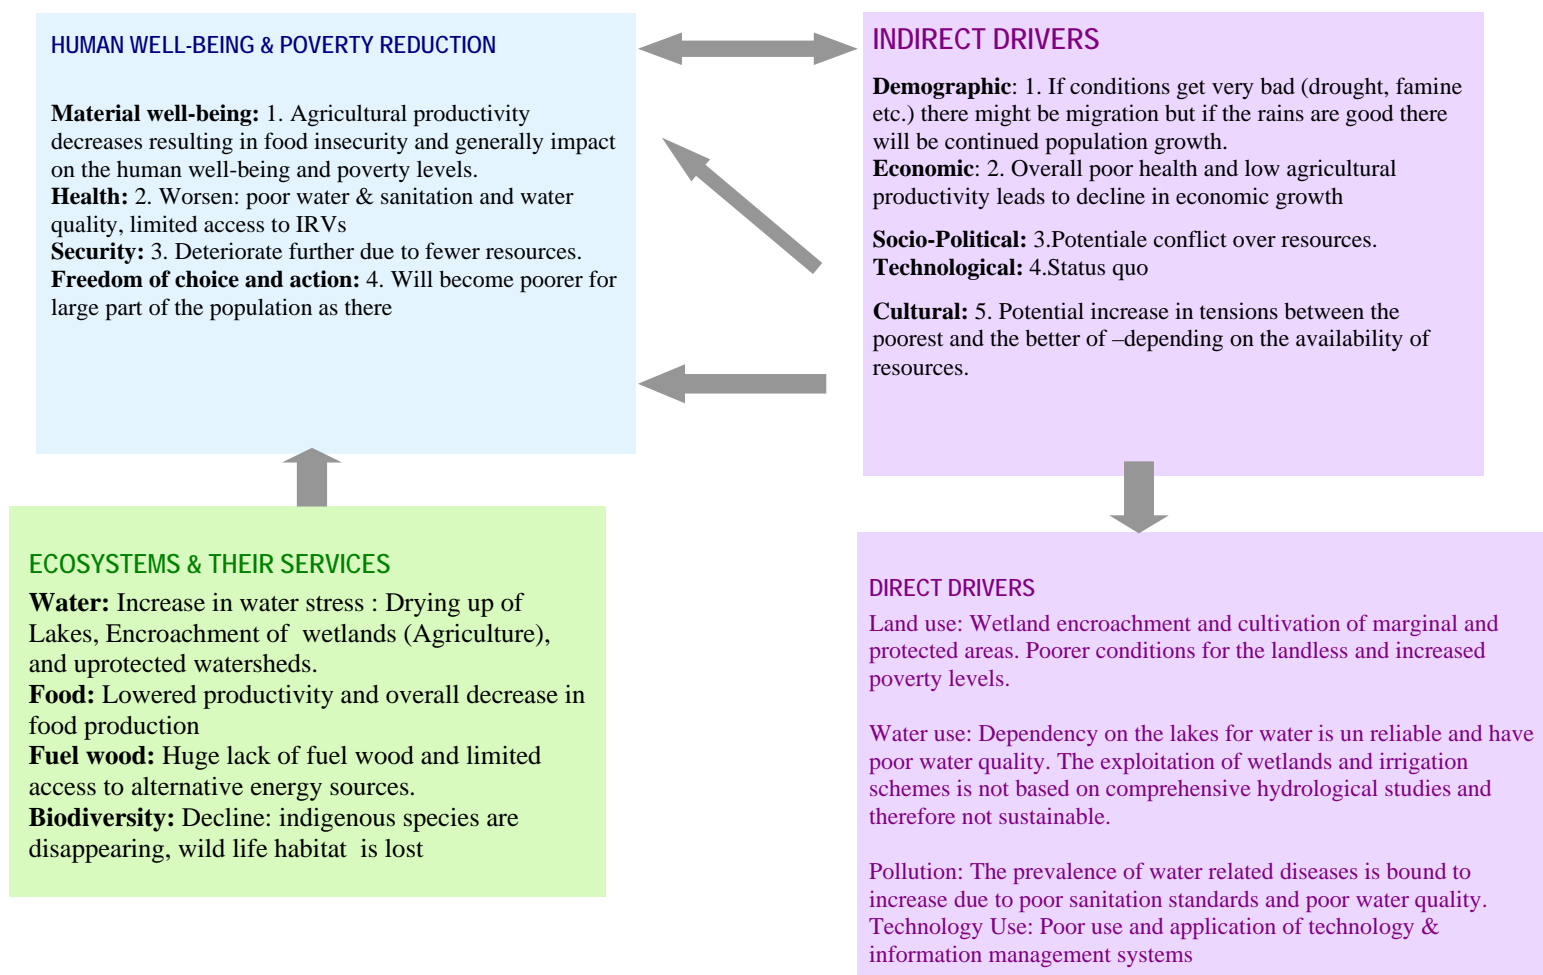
HUMAN WELL-BEING & POVERTY REDUCTION

**Material well-being:** 1. Agricultural productivity decreases resulting in food insecurity and generally impact on the human well-being and poverty levels.
**Health:** 2. Worsen: poor water & sanitation and water quality, limited access to IRVs
**Security:** 3. Deteriorate further due to fewer resources.
**Freedom of choice and action:** 4. Will become poorer for large part of the population as there

INDIRECT DRIVERS

**Demographic**: 1. If conditions get very bad (drought, famine etc.) there might be migration but if the rains are good there will be continued population growth.
**Economic**: 2. Overall poor health and low agricultural productivity leads to decline in economic growth

**Socio-Political:** 3.Potentiale conflict over resources.
**Technological:** 4.Status quo

**Cultural:** 5. Potential increase in tensions between the poorest and the better of –depending on the availability of resources.

ECOSYSTEMS & THEIR SERVICES

**Water:** Increase in water stress : Drying up of Lakes, Encroachment of wetlands (Agriculture), and uprotected watersheds.
**Food:** Lowered productivity and overall decrease in food production
**Fuel wood:** Huge lack of fuel wood and limited access to alternative energy sources.
**Biodiversity:** Decline: indigenous species are disappearing, wild life habitat is lost

DIRECT DRIVERS

Land use: Wetland encroachment and cultivation of marginal and protected areas. Poorer conditions for the landless and increased poverty levels.

Water use: Dependency on the lakes for water is un reliable and have poor water quality. The exploitation of wetlands and irrigation schemes is not based on comprehensive hydrological studies and therefore not sustainable.

Pollution: The prevalence of water related diseases is bound to increase due to poor sanitation standards and poor water quality.
Technology Use: Poor use and application of technology & information management systems